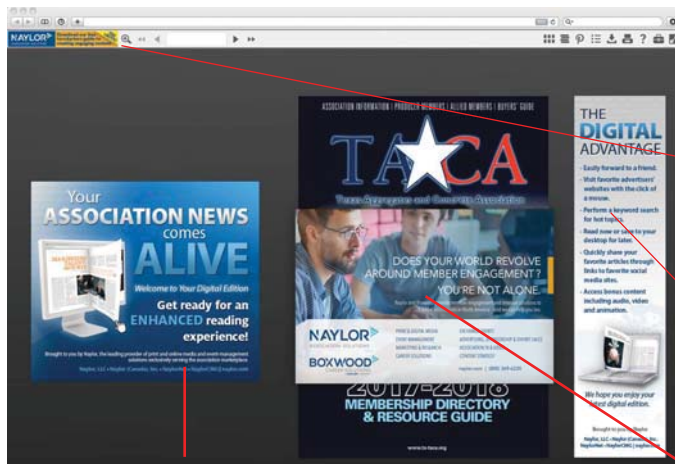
NAYLOR

Your
ASSOCIATION NEWS
comes
ALIVE
Welcome to Your Digital Edition
Get ready for an ENHANCED reading experience!
Brought to you by Naylor, the leading provider of print and online media and event management solutions exclusively serving the association marketplace.
Naylor, LLC • Naylor (Canada), Inc. • NaylorNet • Naylor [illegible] • naylor.com

ASSOCIATION INFORMATION | PRODUCER MEMBERS | ALLIED MEMBERS | BUYERS' GUIDE
TACA
Texas Aggregates and Concrete Association
DOES YOUR WORLD REVOLVE AROUND MEMBER ENGAGEMENT?
YOU'RE NOT ALONE.
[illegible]
NAYLOR
ASSOCIATION SOLUTIONS
BOXWOOD
PRINT & DIGITAL MEDIA
EVENT MANAGEMENT
MARKETING & RESEARCH
CAREER SOLUTIONS
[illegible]
naylor.com | (800) 369-6220
2017-2018
MEMBERSHIP DIRECTORY & RESOURCE GUIDE
www.tx-taca.org

THE
DIGITAL
ADVANTAGE
• Easily forward to a friend.
• Visit favorite advertisers' websites with the click of a mouse.
• Perform a keyword search for hot topics.
• Read now or save to your desktop for later.
• Quickly share your favorite articles through links to favorite social media sites.
• Access bonus content including audio, video and animation.
We hope you enjoy your latest digital edition.
Brought to you by Naylor
Naylor, LLC • Naylor (Canada), Inc. • NaylorNet • NaylorCMS | naylor.com